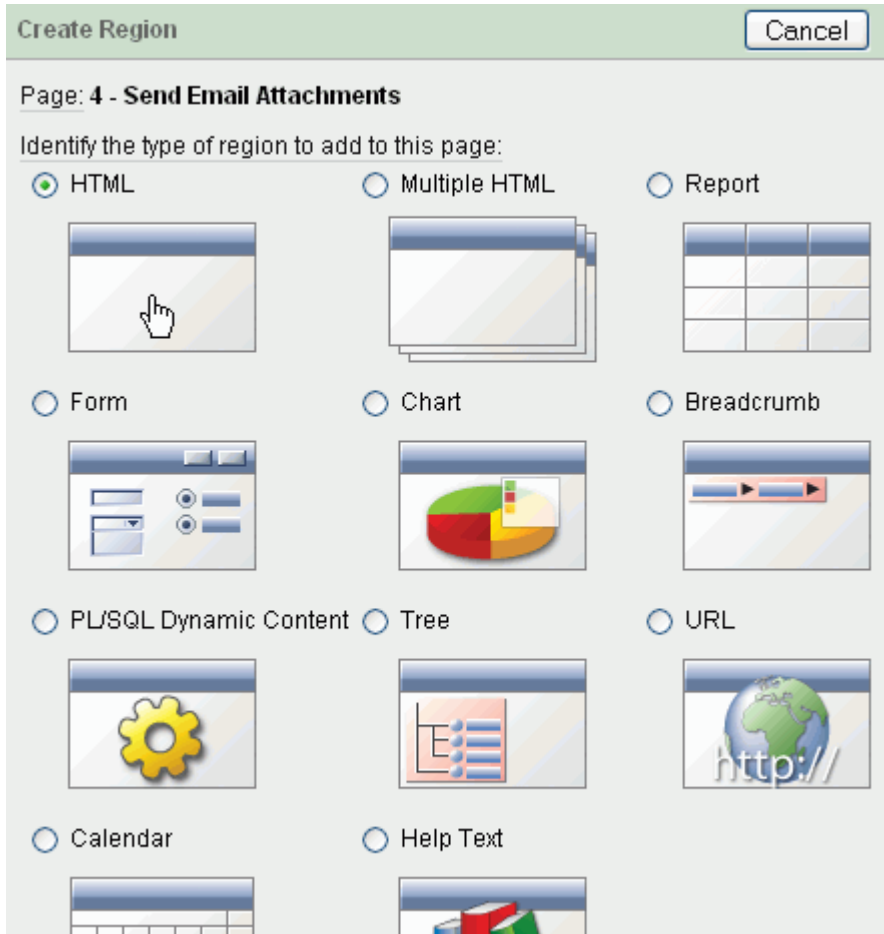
Create Region

Cancel

Page: 4 - Send Email Attachments

Identify the type of region to add to this page:

HTML

Multiple HTML

Report

Form

Chart

Breadcrumb

PL/SQL Dynamic Content

Tree

URL

http://

Calendar

Help Text